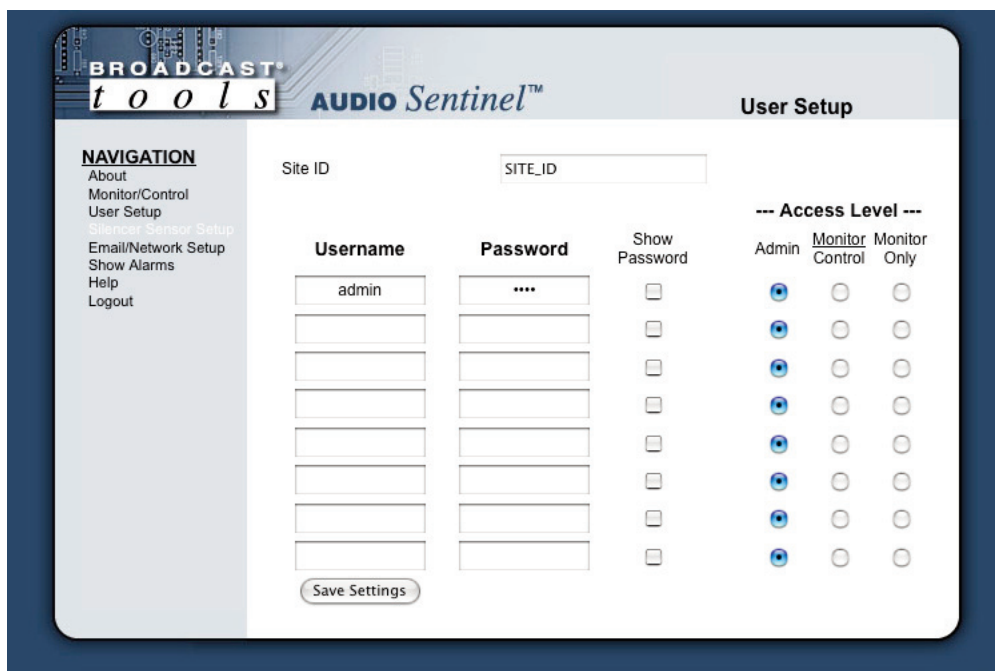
BROADCAST®
t o o l s
AUDIO Sentinel™

User Setup

NAVIGATION
About
Monitor/Control
User Setup
Silencer Sensor Setup
Email/Network Setup
Show Alarms
Help
Logout

Site ID SITE_ID

--- Access Level ---

| Username | Password | Show Password | Admin | Monitor Control | Monitor Only |
|---|---|---|---|---|---|
| admin | •••• | | | | |
| | | | | | |
| | | | | | |
| | | | | | |
| | | | | | |
| | | | | | |
| | | | | | |
| | | | | | |

Save Settings